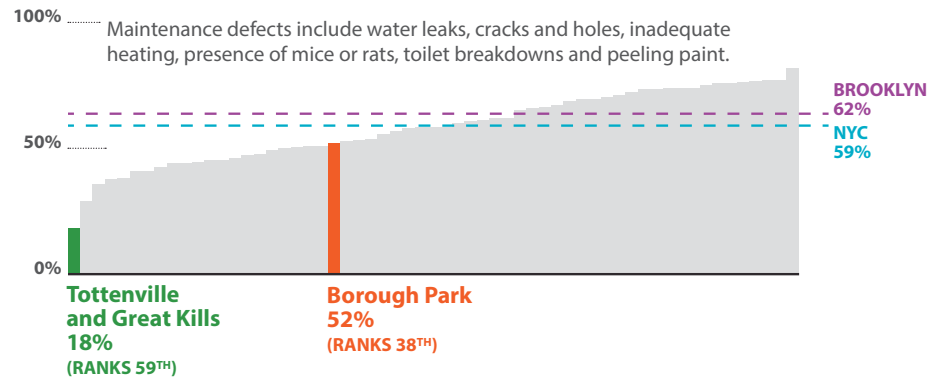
100%

Maintenance defects include water leaks, cracks and holes, inadequate heating, presence of mice or rats, toilet breakdowns and peeling paint.

BROOKLYN 62%

NYC 59%

50%

0%

Tottenville and Great Kills 18% (RANKS 59$^{TH}$)

Borough Park 52% (RANKS 38$^{TH}$)